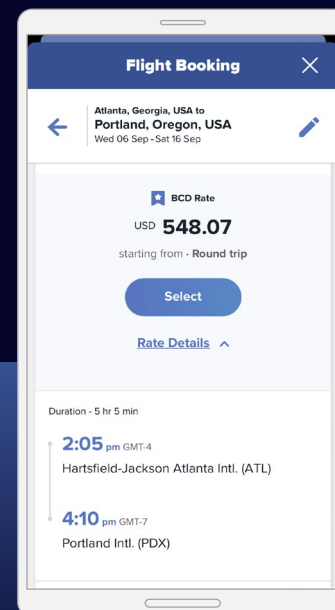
Flight Booking

Atlanta, Georgia, USA to
Portland, Oregon, USA
Wed 06 Sep - Sat 16 Sep

BCD Rate

USD 548.07

starting from · Round trip

Select

Rate Details

Duration - 5 hr 5 min

2:05 pm GMT-4
Hartsfield-Jackson Atlanta Intl. (ATL)

4:10 pm GMT-7
Portland Intl. (PDX)